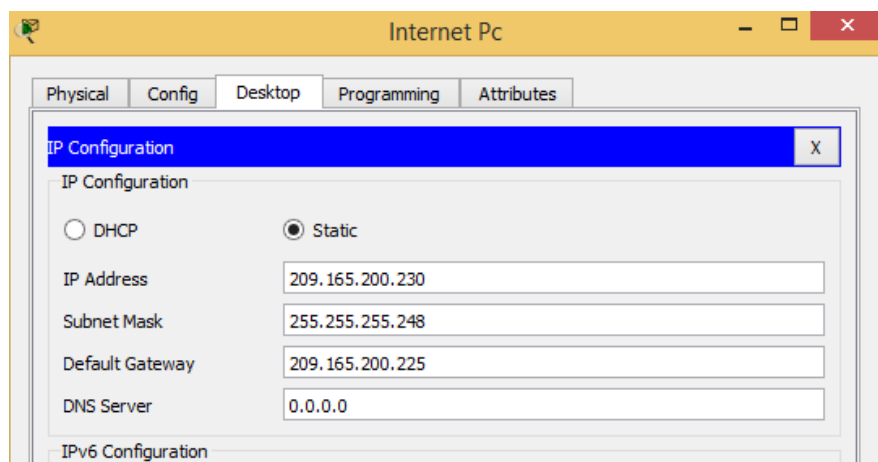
Internet Pc

Physical
Config
Desktop
Programming
Attributes

IP Configuration
X

IP Configuration

DHCP
Static

IP Address
209.165.200.230

Subnet Mask
255.255.255.248

Default Gateway
209.165.200.225

DNS Server
0.0.0.0

IPv6 Configuration